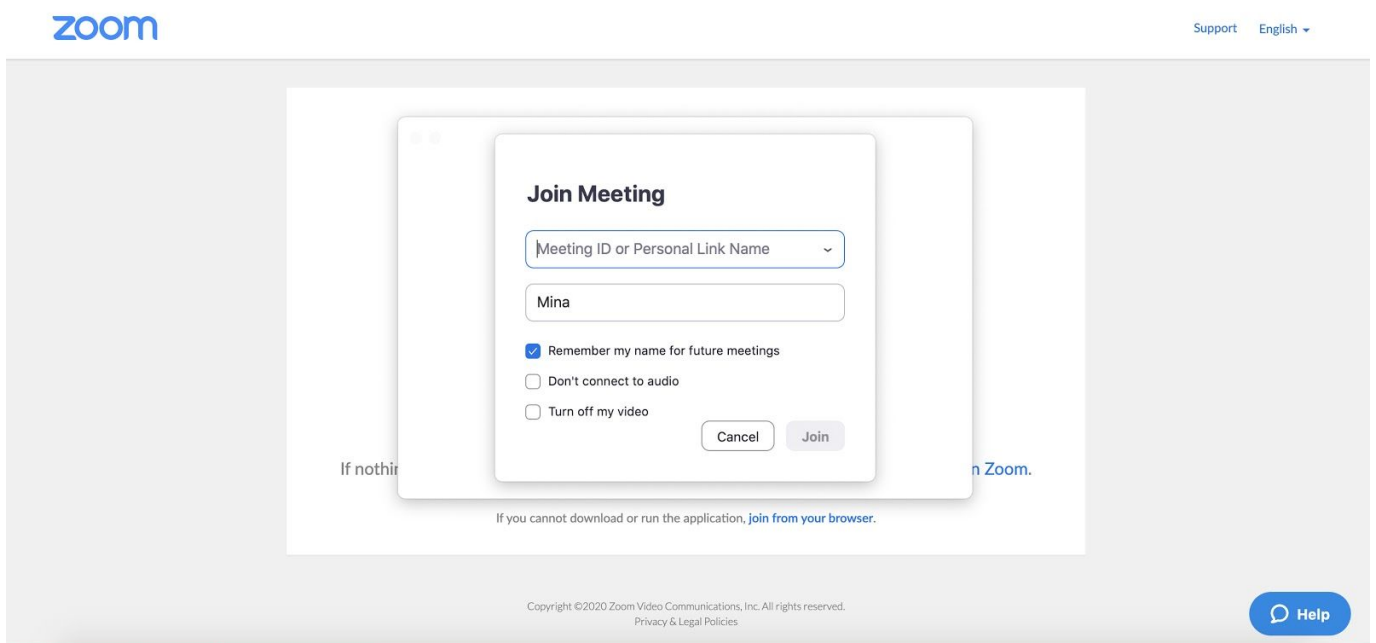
zoom

Support English

Join Meeting

Meeting ID or Personal Link Name

Mina

Remember my name for future meetings

Don't connect to audio

Turn off my video

Cancel Join

If nothi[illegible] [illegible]n Zoom.

If you cannot download or run the application, join from your browser.

Copyright ©2020 Zoom Video Communications, Inc. All rights reserved.
Privacy & Legal Policies

Help